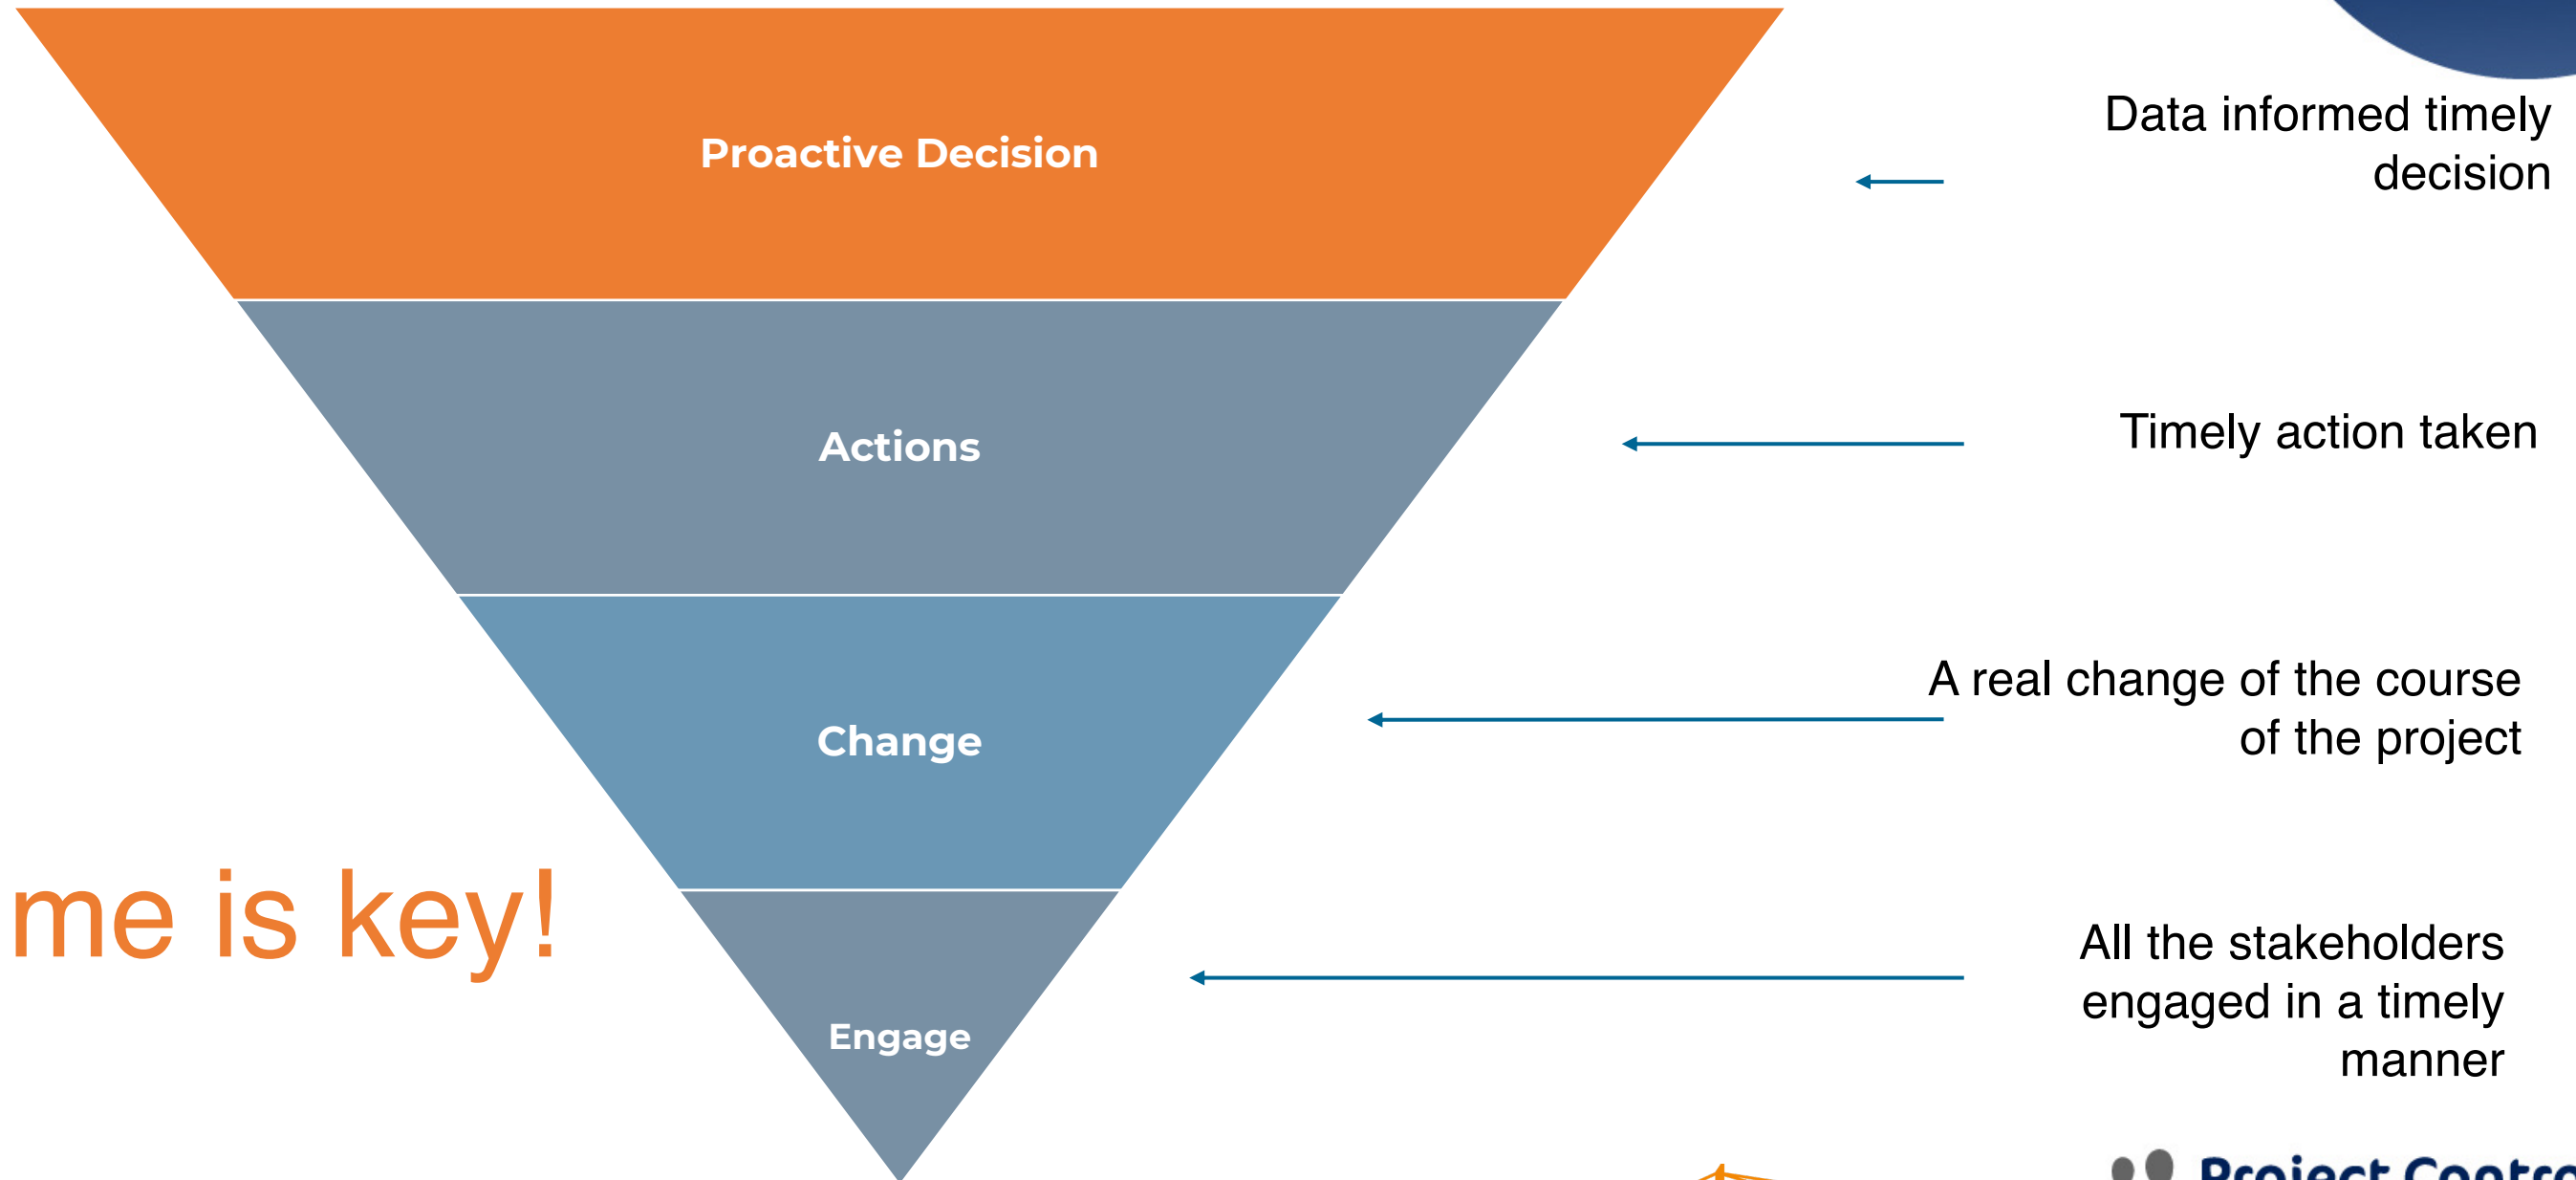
Proactive Decision

Actions

Change

Engage

Data informed timely decision

Timely action taken

A real change of the course of the project

All the stakeholders engaged in a timely manner

me is key!

Project Contr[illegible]